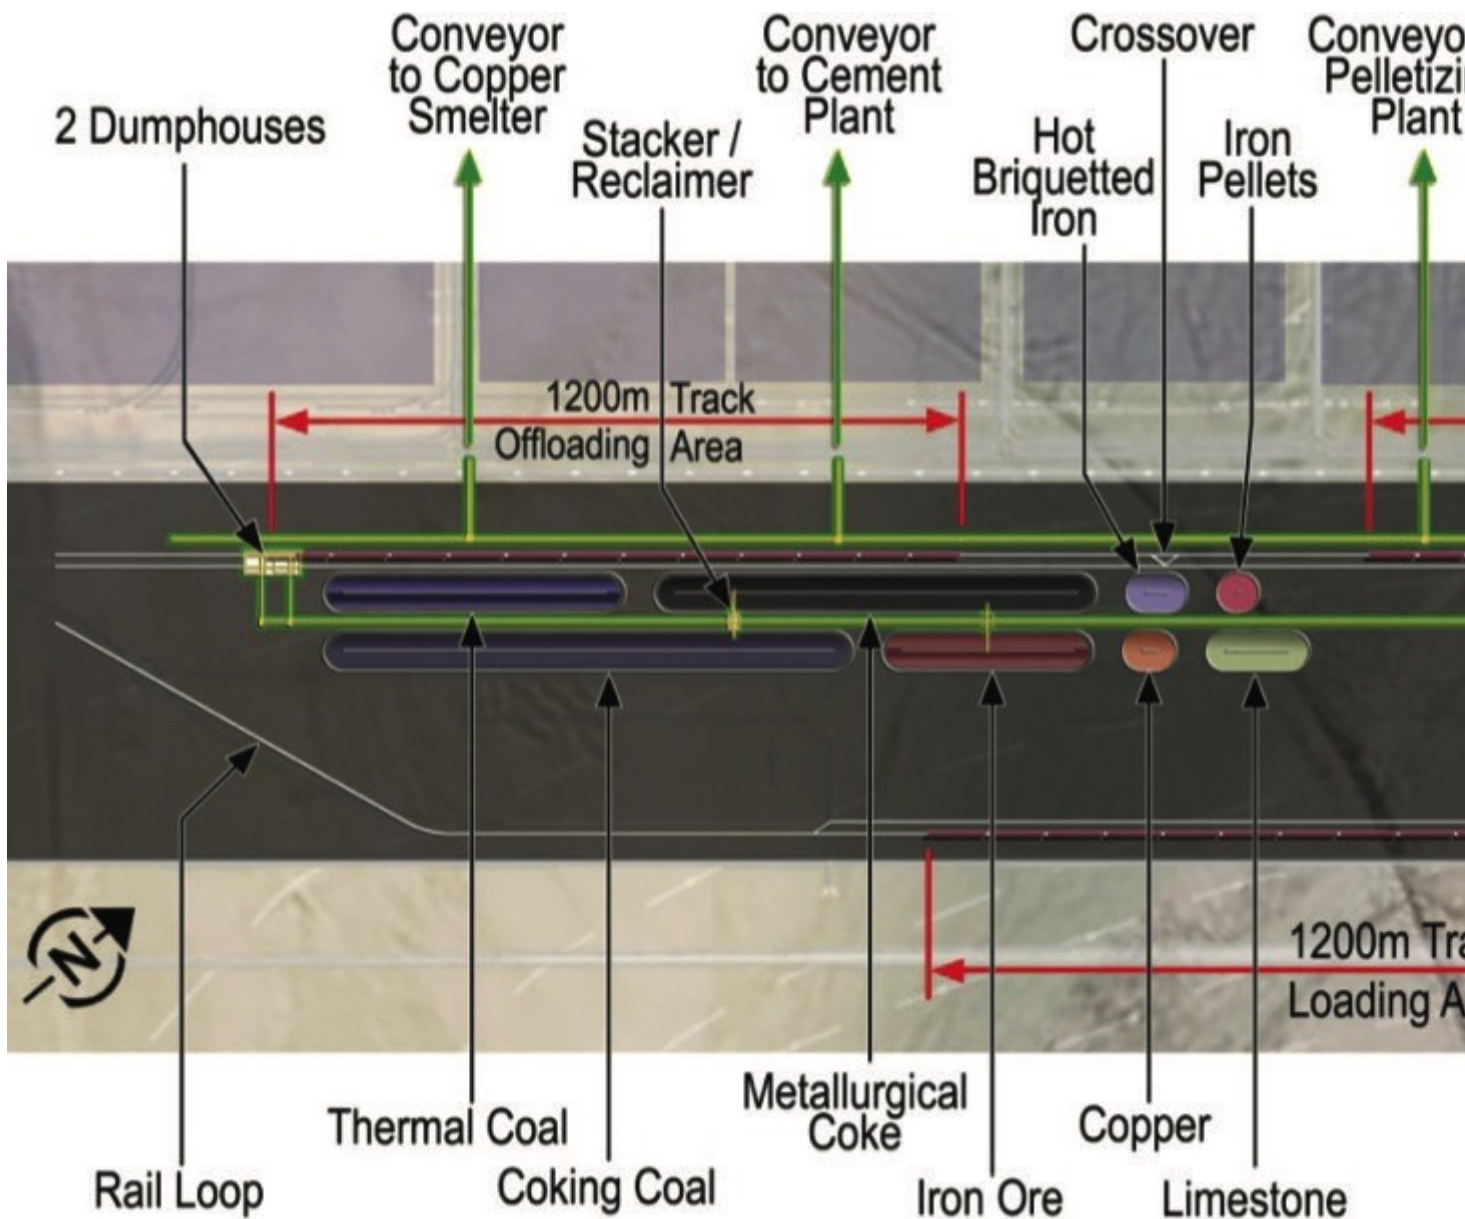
2 Dumphouses

Conveyor to Copper Smelter

Stacker / Reclaimer

Conveyor to Cement Plant

Hot Briquetted Iron

Crossover

Iron Pellets

Conveyo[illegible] Pelletizi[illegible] Plant

1200m Track Offloading Area

N

1200m Tra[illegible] Loading A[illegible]

Rail Loop

Thermal Coal

Coking Coal

Metallurgical Coke

Iron Ore

Copper

Limestone